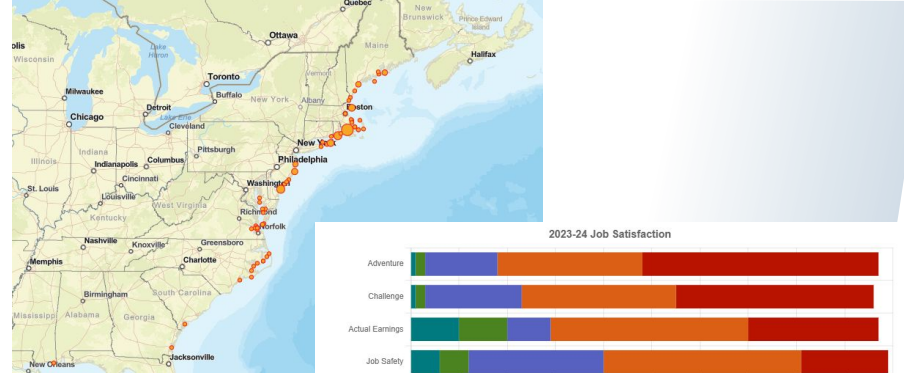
Quebec
Ottawa
New Brunswick
Prince Edward Island
Halifax
Maine
Vermont
Lake Huron
Wisconsin
Toronto
Milwaukee
Detroit
Buffalo
New York
Albany
Boston
Chicago
Lake Erie
Cleveland
New York
Pittsburgh
Philadelphia
Illinois
Indianapolis
Columbus
Cincinnati
Washington
St. Louis
Louisville
West Virginia
Kentucky
Richmond
Norfolk
Nashville
Knoxville
Greensboro
Memphis
Charlotte
Birmingham
South Carolina
Alabama
Georgia
Jacksonville
New Orleans

2023-24 Job Satisfaction
Adventure
Challenge
Actual Earnings
Job Safety